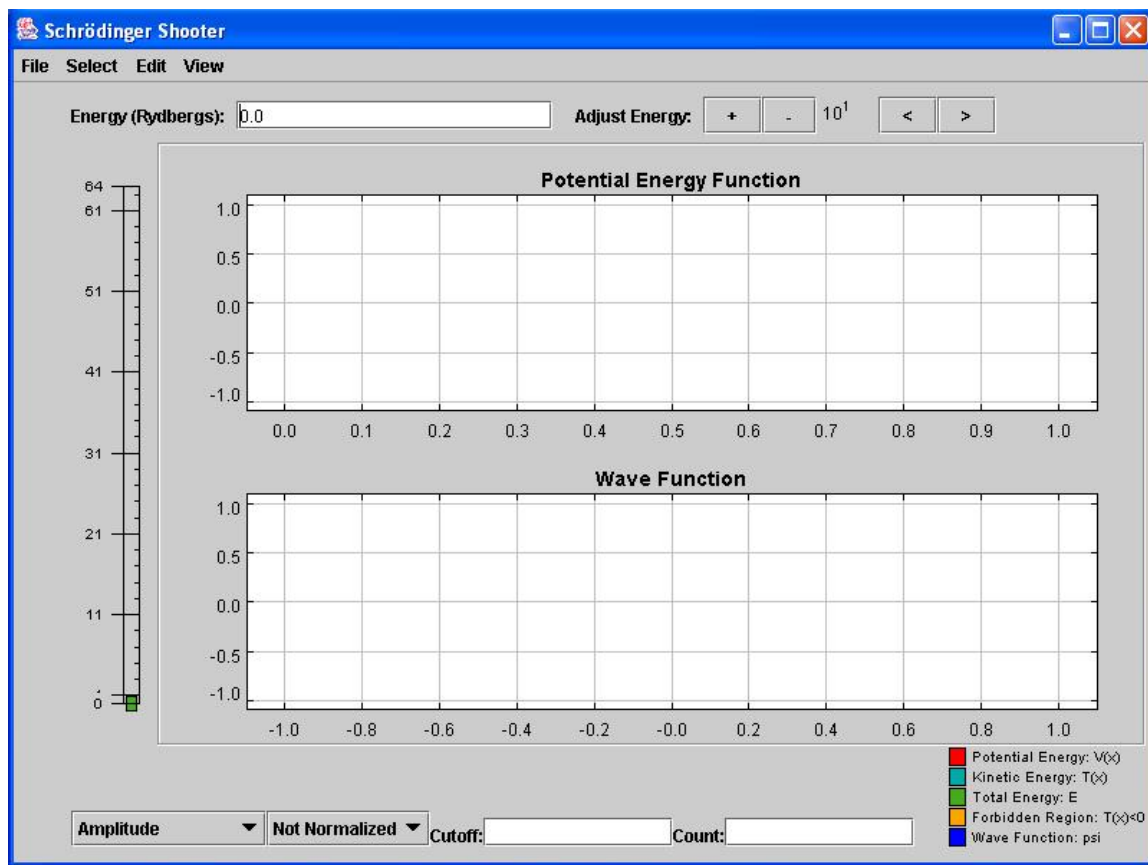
Schrödinger Shooter

File Select Edit View

Energy (Rydbergs): 0.0

Adjust Energy: + - $10^1$ < >

64
61
51
41
31
21
11
0

Potential Energy Function

1.0
0.5
0.0
-0.5
-1.0

0.0 0.1 0.2 0.3 0.4 0.5 0.6 0.7 0.8 0.9 1.0

Wave Function

1.0
0.5
0.0
-0.5
-1.0

-1.0 -0.8 -0.6 -0.4 -0.2 -0.0 0.2 0.4 0.6 0.8 1.0

Potential Energy: V(x)
Kinetic Energy: T(x)
Total Energy: E
Forbidden Region: T(x)<0
Wave Function: psi

Amplitude

Not Normalized

Cutoff:

Count: